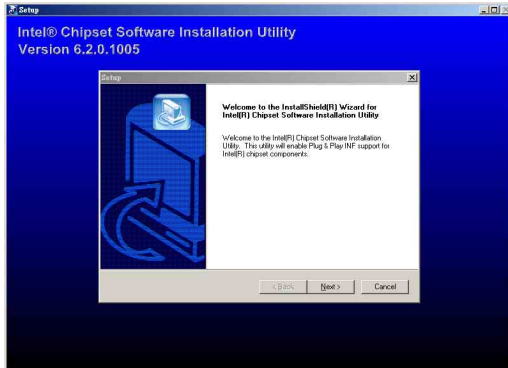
Setup

Intel® Chipset Software Installation Utility
Version 6.2.0.1005

Setup

Welcome to the InstallShield(R) Wizard for Intel(R) Chipset Software Installation Utility

Welcome to the Intel(R) Chipset Software Installation Utility. This utility will enable Plug & Play INF support for Intel(R) chipset components.

< Back | Next > | Cancel